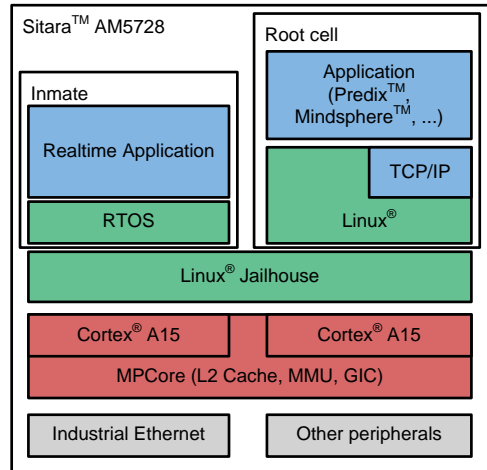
Sitara$^{TM}$ AM5728

Inmate

Realtime Application

RTOS

Root cell

Application (Predix$^{TM}$, Mindsphere$^{TM}$, ...)

TCP/IP

Linux$^{®}$

Linux$^{®}$ Jailhouse

Cortex$^{®}$ A15

Cortex$^{®}$ A15

MPCore (L2 Cache, MMU, GIC)

Industrial Ethernet

Other peripherals